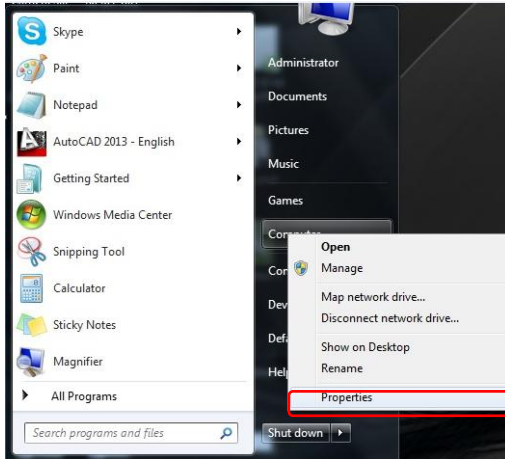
Skype
Paint
Notepad
AutoCAD 2013 - English
Getting Started
Windows Media Center
Snipping Tool
Calculator
Sticky Notes
Magnifier
All Programs
Search programs and files

Administrator
Documents
Pictures
Music
Games
Computer
Con
Dev
Defa
Help
Shut down

Open
Manage
Map network drive...
Disconnect network drive...
Show on Desktop
Rename
Properties